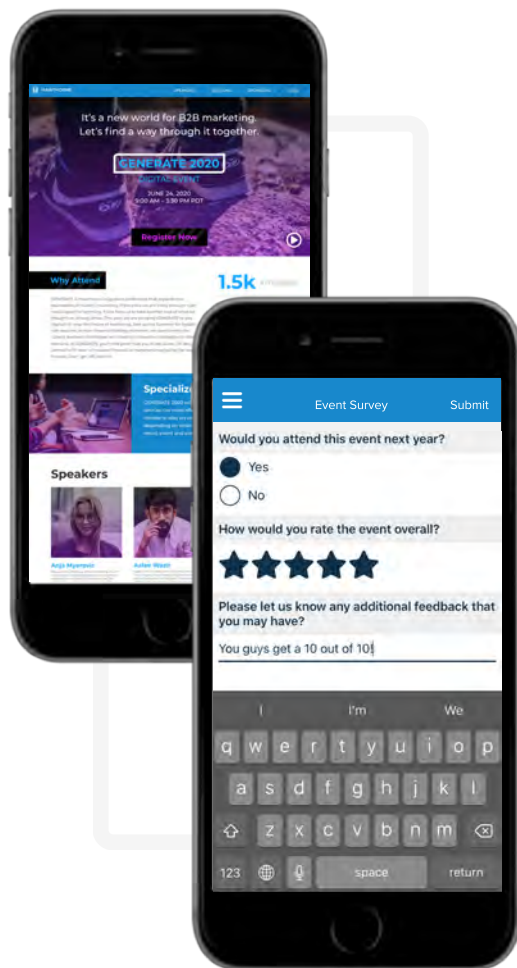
It's a new world for B2B marketing. Let's find a way through it together.

GENERATE 2020
DIGITAL EVENT

JUNE 24, 2020
9:00 AM – 3:30 PM PDT

Register Now

Why Attend

1.5k

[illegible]

Specializ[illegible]

Speakers

Anja Myers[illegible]

Aiden West

Event Survey

Submit

Would you attend this event next year?

Yes

No

How would you rate the event overall?

Please let us know any additional feedback that you may have?

You guys get a 10 out of 10!

I

I'm

We

q w e r t y u i o p

a s d f g h j k l

z x c v b n m

123

space

return